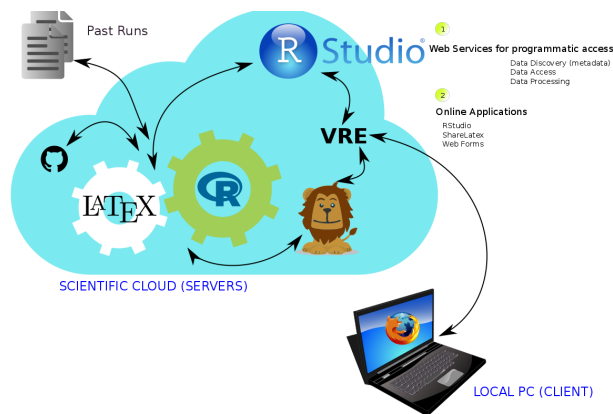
Past Runs

R Studio®

1 Web Services for programmatic access
Data Discovery (metadata)
Data Access
Data Processing

2 Online Applications
RStudio
ShareLatex
Web Forms

VRE

LATEX

R

SCIENTIFIC CLOUD (SERVERS)

LOCAL PC (CLIENT)